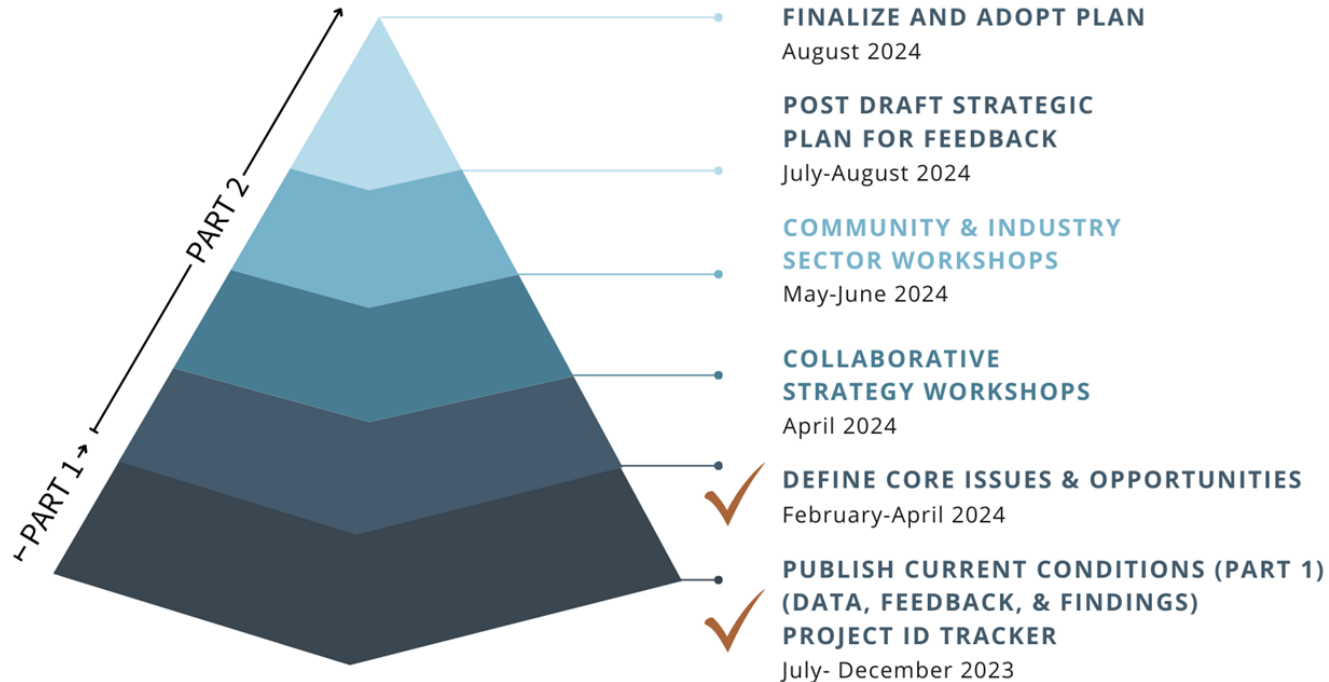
PART 2

PART 1

FINALIZE AND ADOPT PLAN
August 2024

POST DRAFT STRATEGIC PLAN FOR FEEDBACK
July-August 2024

COMMUNITY & INDUSTRY SECTOR WORKSHOPS
May-June 2024

COLLABORATIVE STRATEGY WORKSHOPS
April 2024

DEFINE CORE ISSUES & OPPORTUNITIES
February-April 2024

PUBLISH CURRENT CONDITIONS (PART 1) (DATA, FEEDBACK, & FINDINGS) PROJECT ID TRACKER
July- December 2023